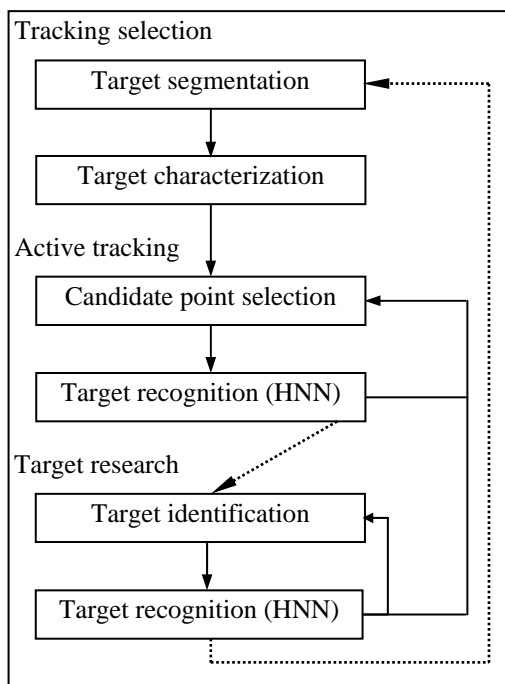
Tracking selection

Target segmentation

Target characterization

Active tracking

Candidate point selection

Target recognition (HNN)

Target research

Target identification

Target recognition (HNN)